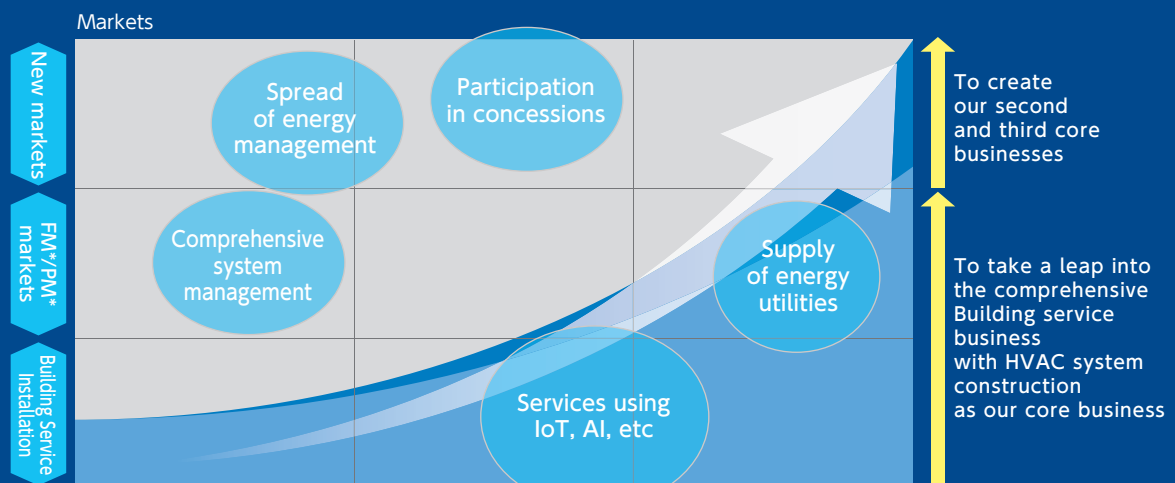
Markets

New markets

FM*PM* markets

Building Service Installation

Spread of energy management

Participation in concessions

Comprehensive system management

Supply of energy utilities

Services using IoT, AI, etc

To create our second and third core businesses

To take a leap into the comprehensive Building service business with HVAC system construction as our core business